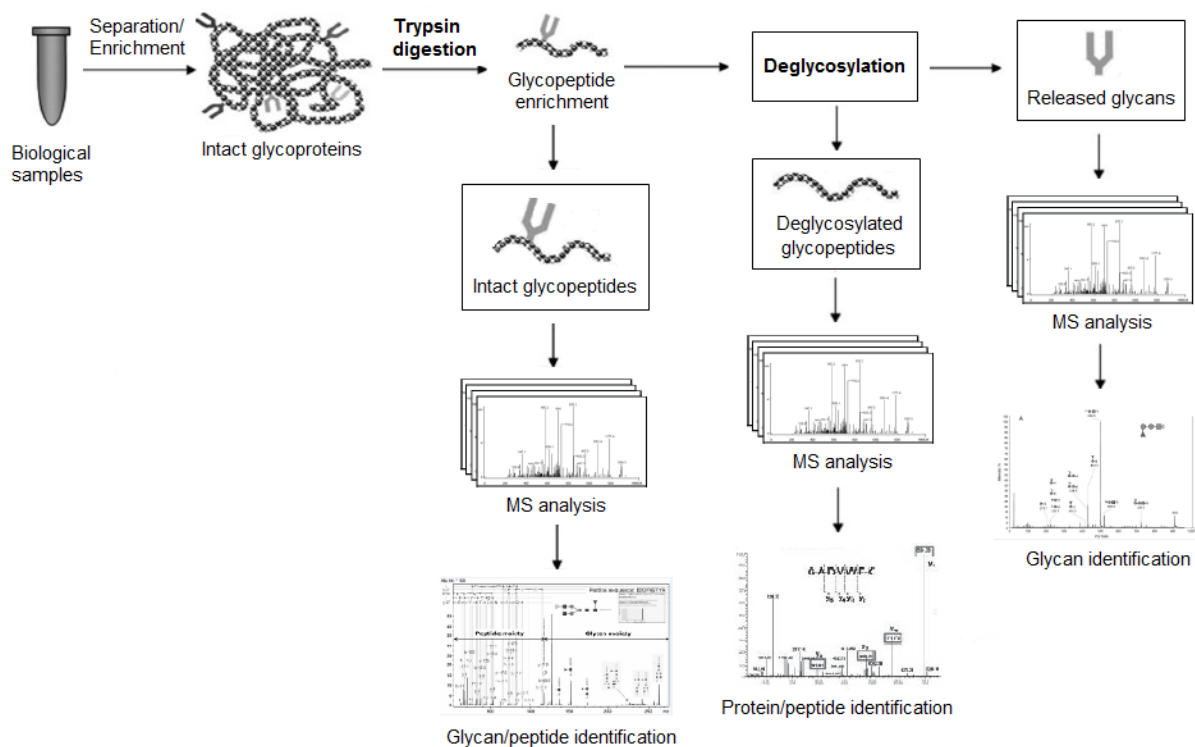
Biological samples

Separation/ Enrichment

Intact glycoproteins

Trypsin digestion

Glycopeptide enrichment

Deglycosylation

Released glycans

Intact glycopeptides

Deglycosylated glycopeptides

MS analysis

MS analysis

MS analysis

Peptide moiety

Glycan moiety

Glycan/peptide identification

Protein/peptide identification

Glycan identification